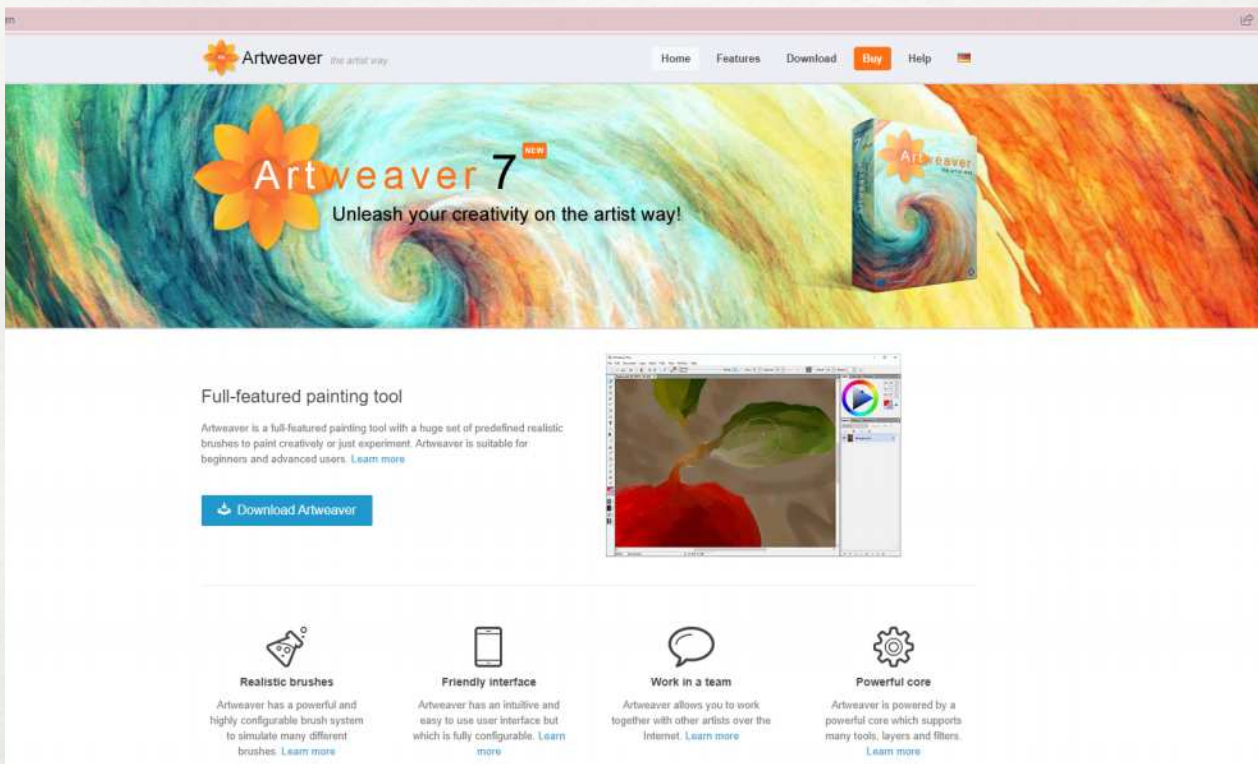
m

Artweaver the artist way

Home Features Download Buy Help

Artweaver 7 NEW

Unleash your creativity on the artist way!

Artweaver the artist way

Full-featured painting tool

Artweaver is a full-featured painting tool with a huge set of predefined realistic brushes to paint creatively or just experiment. Artweaver is suitable for beginners and advanced users. Learn more

Download Artweaver

Realistic brushes

Artweaver has a powerful and highly configurable brush system to simulate many different brushes. Learn more

Friendly interface

Artweaver has an intuitive and easy to use user interface but which is fully configurable. Learn more

Work in a team

Artweaver allows you to work together with other artists over the Internet. Learn more

Powerful core

Artweaver is powered by a powerful core which supports many tools, layers and filters. Learn more